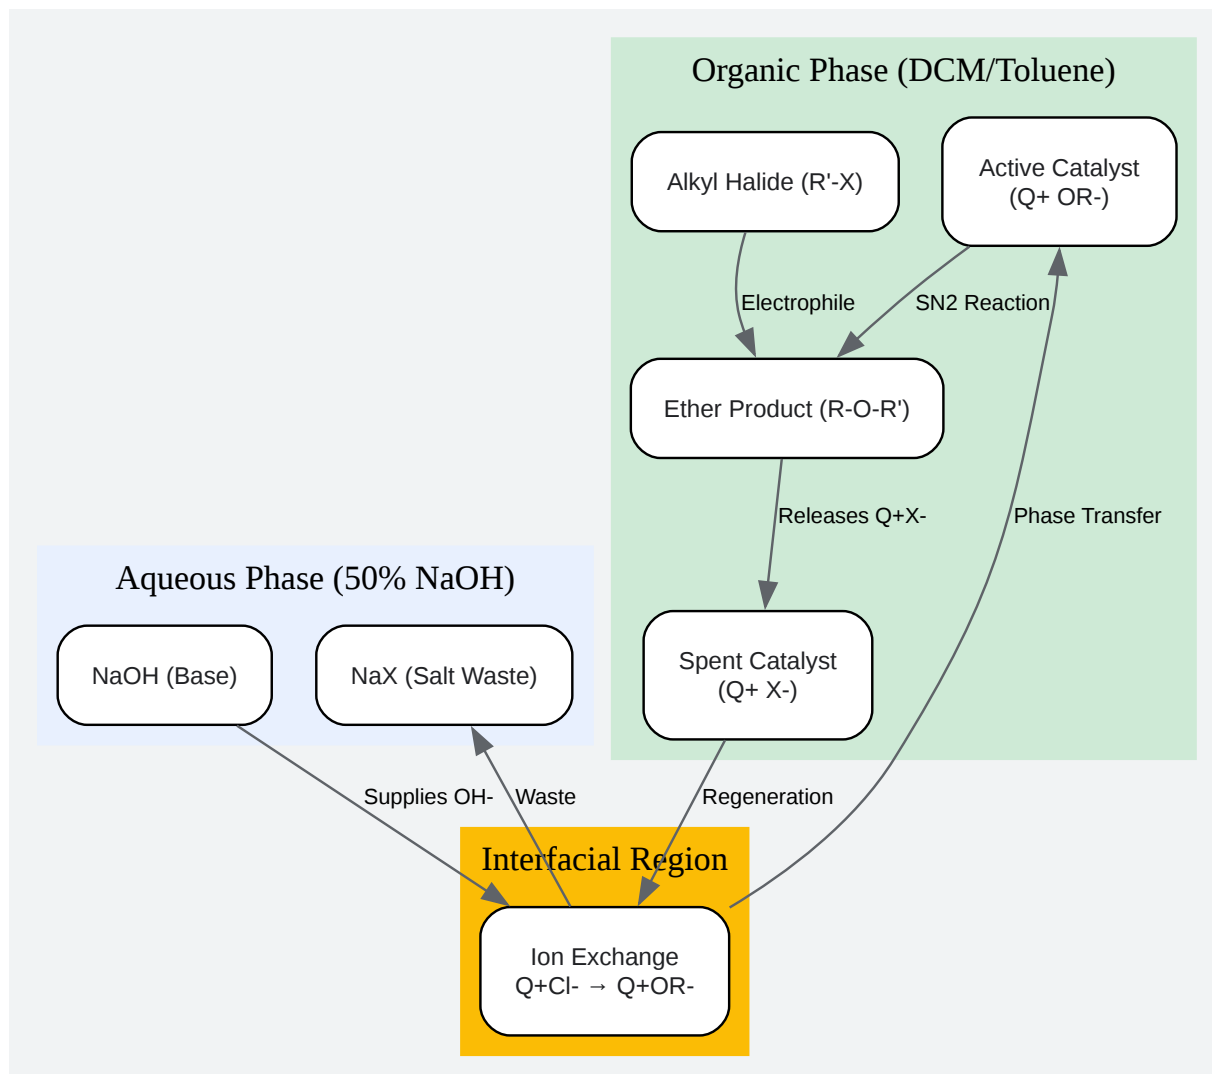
Organic Phase (DCM/Toluene)

Alkyl Halide (R'-X)

Active Catalyst
(Q+ OR-)

Electrophile

SN2 Reaction

Ether Product (R-O-R')

Releases Q+X-

Phase Transfer

Spent Catalyst
(Q+ X-)

Aqueous Phase (50% NaOH)

NaOH (Base)

NaX (Salt Waste)

Supplies OH-

Waste

Regeneration

Interfacial Region

Ion Exchange
Q+Cl- → Q+OR-